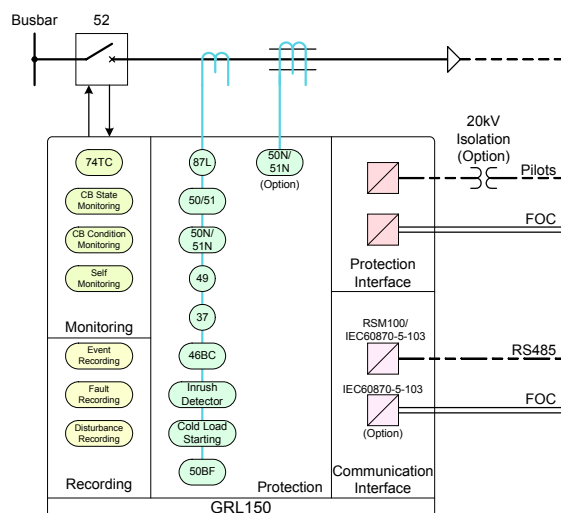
Busbar

52

20kV Isolation (Option)

Pilots

FOC

RS485

FOC

74TC

CB State Monitoring

CB Condition Monitoring

Self Monitoring

Monitoring

Event Recording

Fault Recording

Disturbance Recording

Recording

87L

50/51

50N/51N

49

37

46BC

Inrush Detector

Cold Load Starting

50BF

50N/51N (Option)

Protection

Protection Interface

RSM100/ IEC60870-5-103

IEC60870-5-103 (Option)

Communication Interface

GRL150